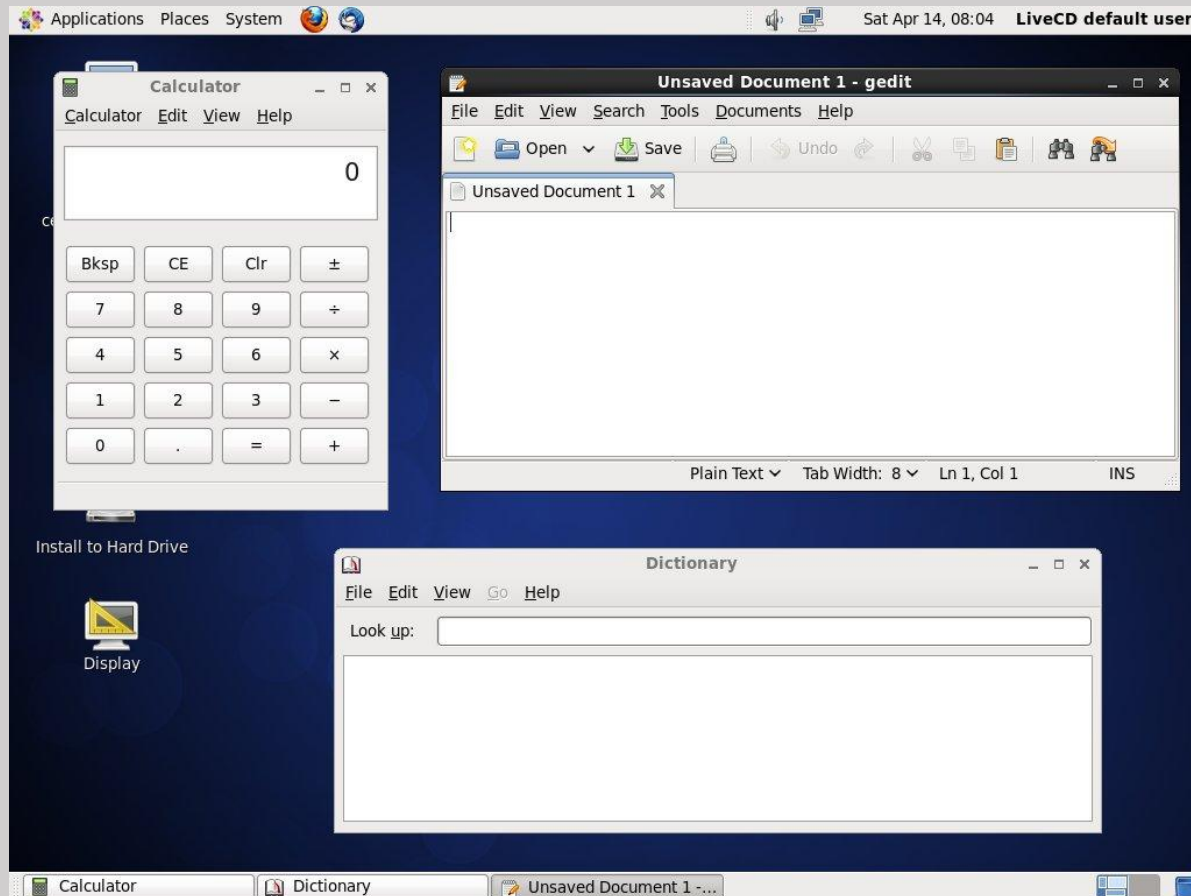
Applications Places System

Sat Apr 14, 08:04 LiveCD default user

Calculator

Calculator Edit View Help

0

| Bksp | CE | Clr | ± |
|---|---|---|---|
| 7 | 8 | 9 | ÷ |
| 4 | 5 | 6 | × |
| 1 | 2 | 3 | − |
| 0 | . | = | + |

Unsaved Document 1 - gedit

File Edit View Search Tools Documents Help

Open Save Undo

Unsaved Document 1

Plain Text Tab Width: 8 Ln 1, Col 1 INS

Install to Hard Drive

Display

Dictionary

File Edit View Go Help

Look up:

Calculator Dictionary Unsaved Document 1 -...